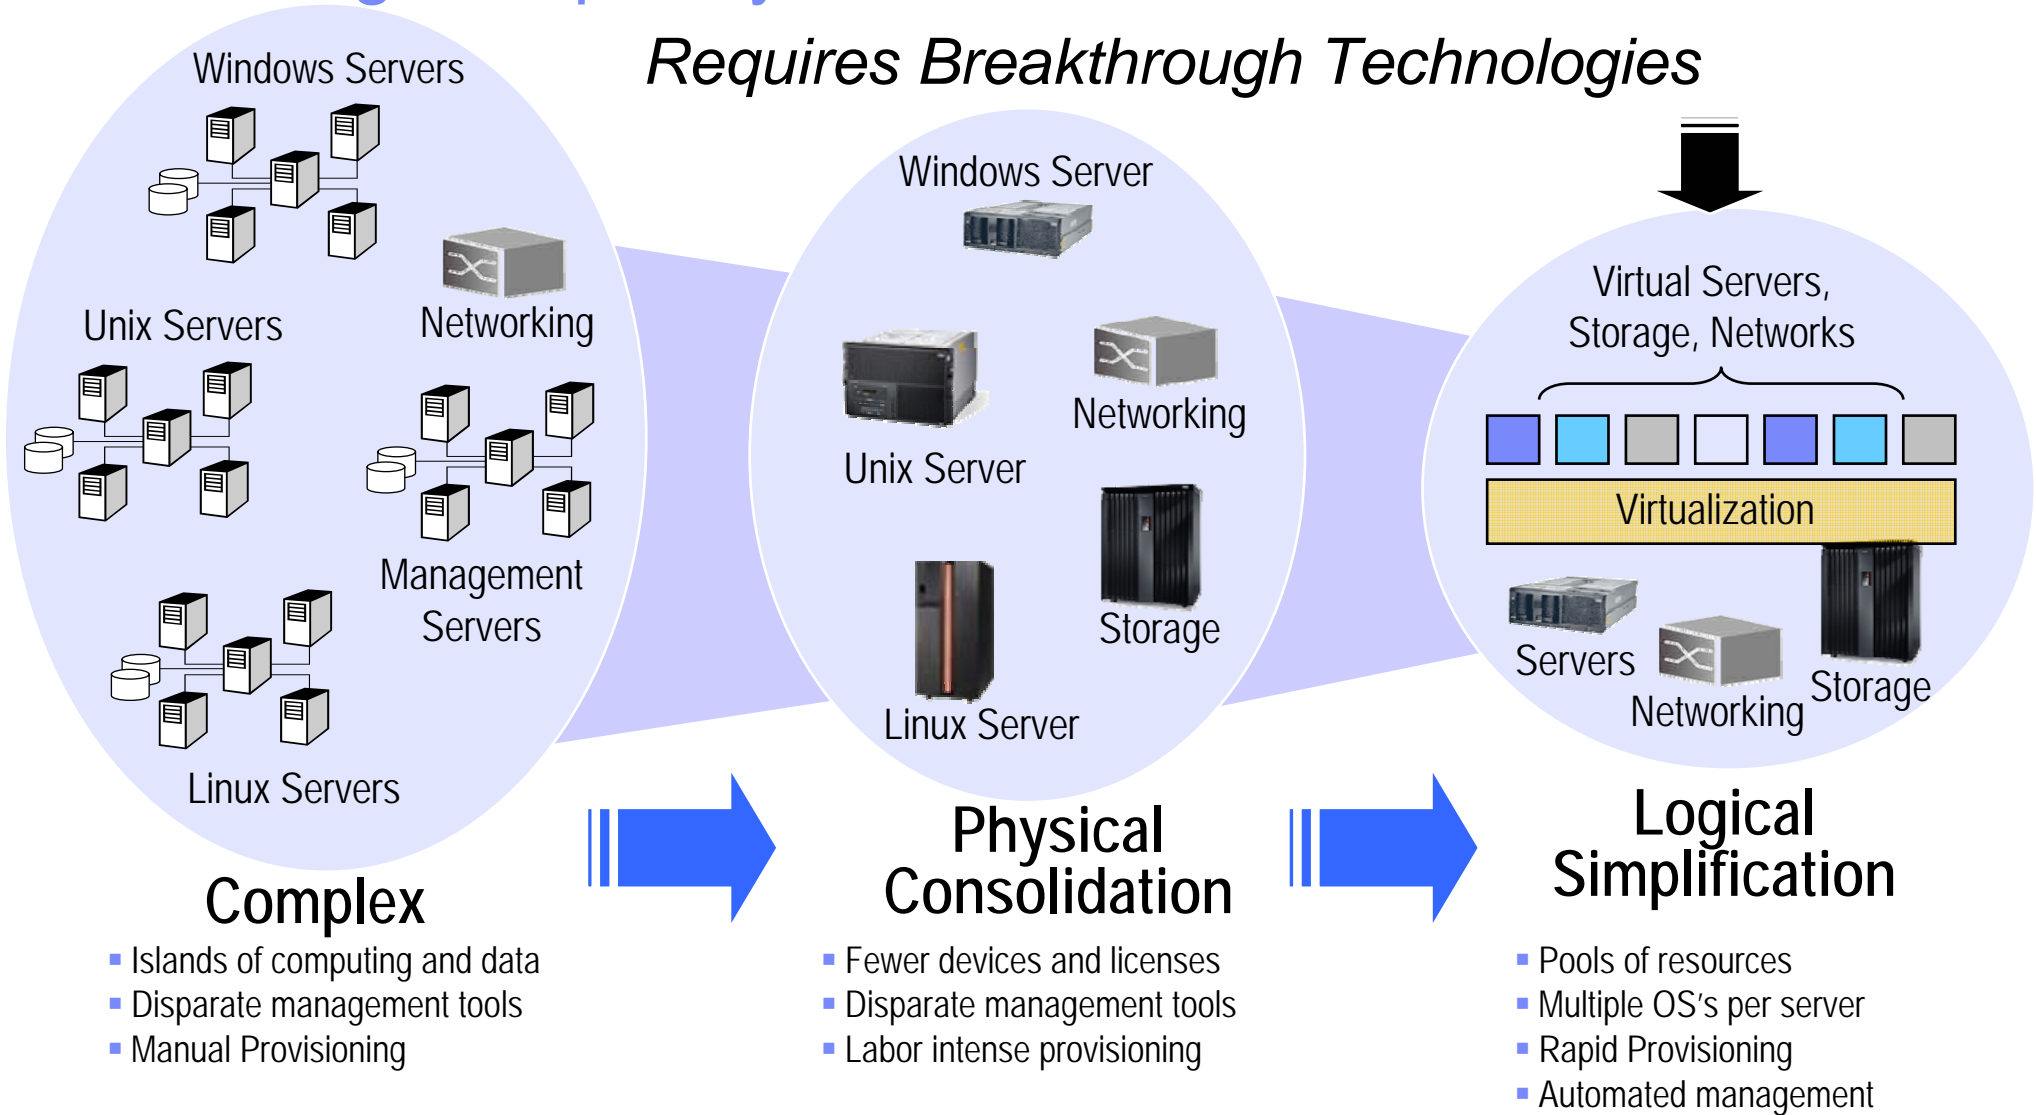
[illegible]

Requires Breakthrough Technologies

Windows Servers

Unix Servers

Networking

Management Servers

Linux Servers

Windows Server

Unix Server

Networking

Storage

Linux Server

Virtual Servers, Storage, Networks

Virtualization

Servers

Networking

Storage

Complex
- Islands of computing and data
- Disparate management tools
- Manual Provisioning

Physical Consolidation
- Fewer devices and licenses
- Disparate management tools
- Labor intense provisioning

Logical Simplification
- Pools of resources
- Multiple OS's per server
- Rapid Provisioning
- Automated management